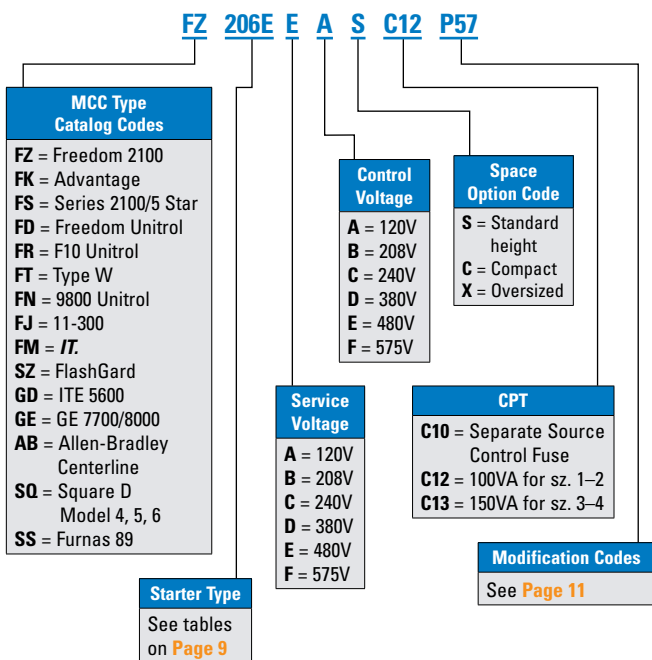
FZ 206E E A S C12 P57

MCC Type Catalog Codes

FZ = Freedom 2100
FK = Advantage
FS = Series 2100/5 Star
FD = Freedom Unitrol
FR = F10 Unitrol
FT = Type W
FN = 9800 Unitrol
FJ = 11-300
FM = IT.
SZ = FlashGard
GD = ITE 5600
GE = GE 7700/8000
AB = Allen-Bradley Centerline
SQ = Square D Model 4, 5, 6
SS = Furnas 89

Starter Type

See tables on Page 9

Service Voltage

A = 120V
B = 208V
C = 240V
D = 380V
E = 480V
F = 575V

Control Voltage

A = 120V
B = 208V
C = 240V
D = 380V
E = 480V
F = 575V

Space Option Code

S = Standard height
C = Compact
X = Oversized

CPT

C10 = Separate Source Control Fuse
C12 = 100VA for sz. 1–2
C13 = 150VA for sz. 3–4

Modification Codes

See Page 11